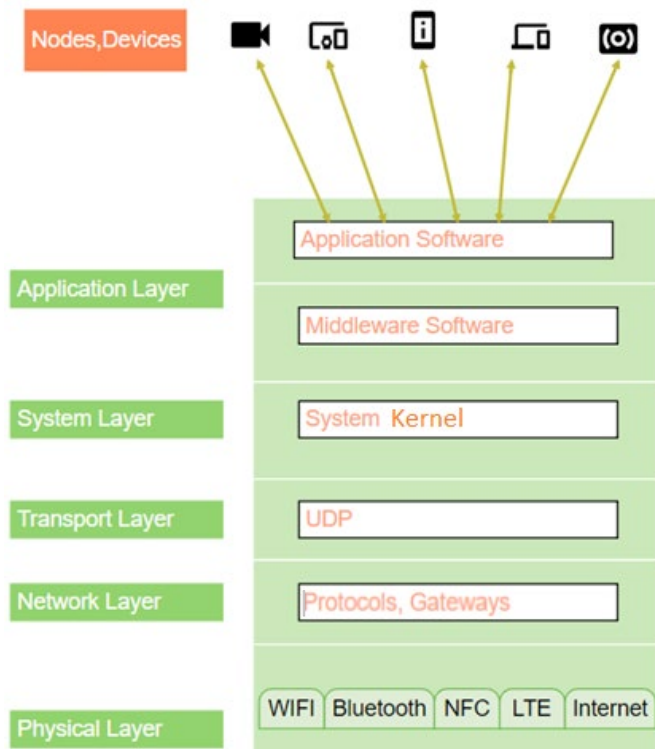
Nodes,Devices

Application Software

Application Layer

Middleware Software

System Layer

System Kernel

Transport Layer

UDP

Network Layer

Protocols, Gateways

WIFI | Bluetooth | NFC | LTE | Internet

Physical Layer